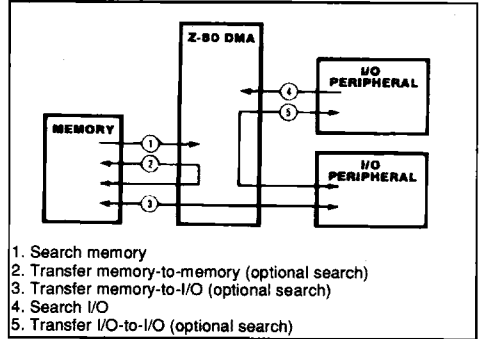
Z-80 DMA

I/O PERIPHERAL

MEMORY

1

2

3

4

5

I/O PERIPHERAL

1. Search memory
2. Transfer memory-to-memory (optional search)
3. Transfer memory-to-I/O (optional search)
4. Search I/O
5. Transfer I/O-to-I/O (optional search)